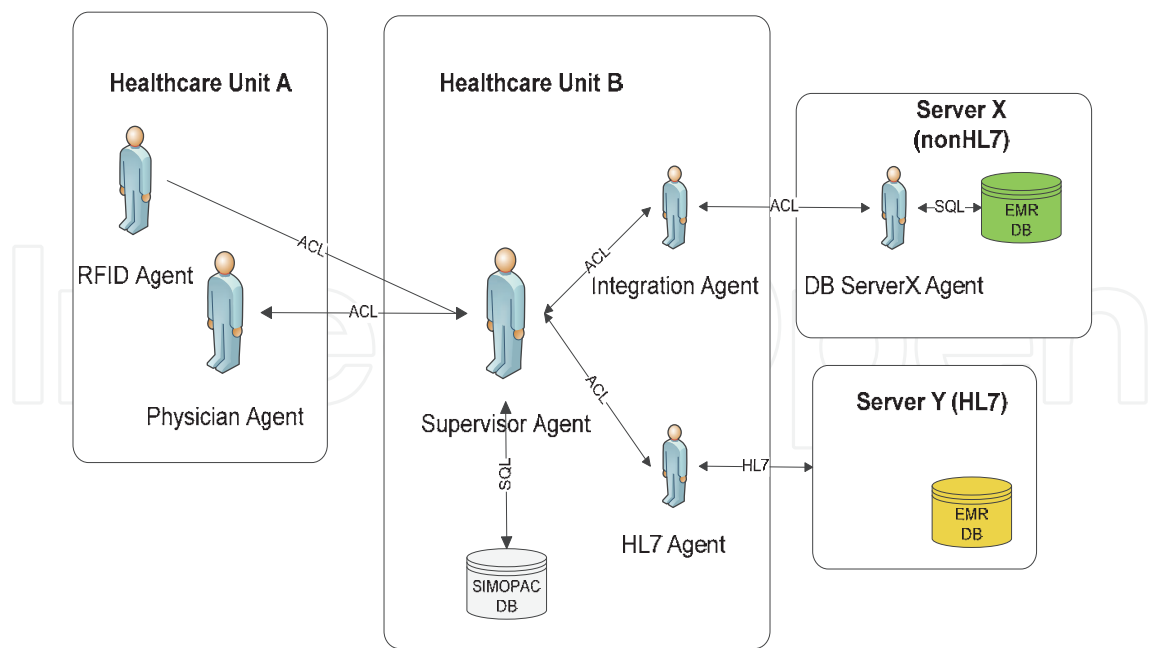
Healthcare Unit A

RFID Agent

Physician Agent

Healthcare Unit B

ACL

ACL

Supervisor Agent

ACL

Integration Agent

ACL

SQL

SIMOPAC DB

HL7 Agent

Server X (nonHL7)

ACL

SQL

EMR DB

DB ServerX Agent

Server Y (HL7)

HL7

EMR DB